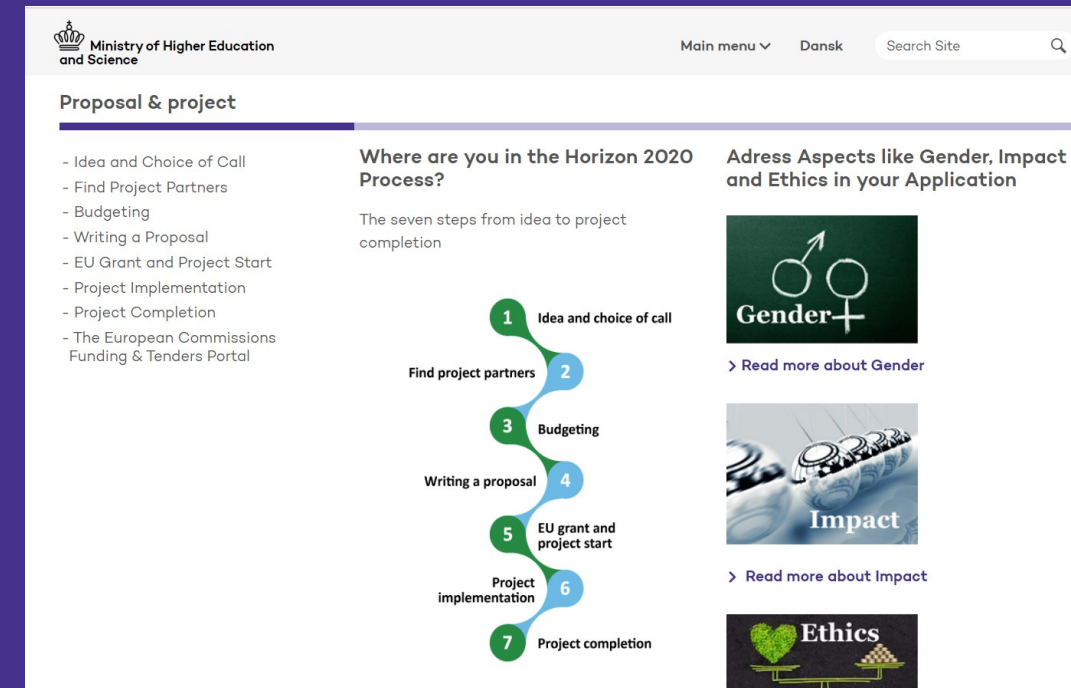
Ministry of Higher Education and Science

Main menu

Dansk

Search Site

Proposal & project

- Idea and Choice of Call
- Find Project Partners
- Budgeting
- Writing a Proposal
- EU Grant and Project Start
- Project Implementation
- Project Completion
- The European Commissions Funding & Tenders Portal

Where are you in the Horizon 2020 Process?

The seven steps from idea to project completion

1 Idea and choice of call
Find project partners 2
3 Budgeting
Writing a proposal 4
5 EU grant and project start
Project implementation 6
7 Project completion

Adress Aspects like Gender, Impact and Ethics in your Application

Gender

> Read more about Gender

Impact

> Read more about Impact

Ethics